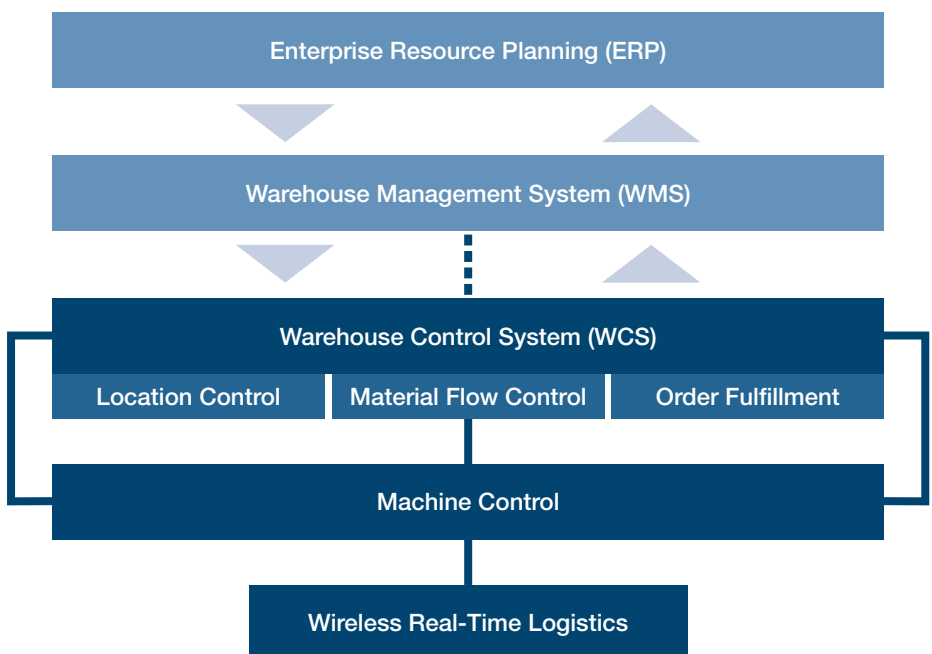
Enterprise Resource Planning (ERP)

Warehouse Management System (WMS)

Warehouse Control System (WCS)

Location Control

Material Flow Control

Order Fulfillment

Machine Control

Wireless Real-Time Logistics